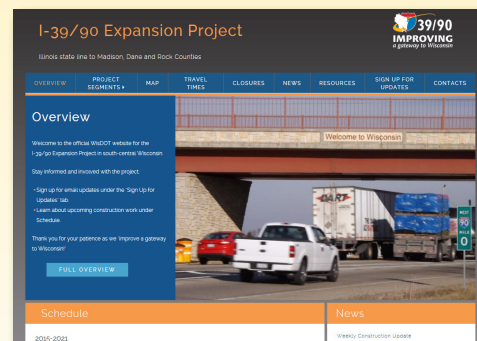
I-39/90 Expansion Project

Illinois state line to Madison, Dane and Rock Counties

39/90 IMPROVING a gateway to Wisconsin

OVERVIEW | PROJECT SEGMENTS ▸ | MAP | TRAVEL TIMES | CLOSURES | NEWS | RESOURCES | SIGN UP FOR UPDATES | CONTACTS

Overview

Welcome to the official WisDOT website for the I-39/90 Expansion Project in south-central Wisconsin.

Stay informed and involved with the project:

- Sign up for email updates under the 'Sign Up for Updates' tab.
- Learn about upcoming construction work under Schedule.

Thank you for your patience as we 'Improve a gateway to Wisconsin!'

FULL OVERVIEW

Welcome to Wisconsin

DART

WEST 90 MILE 0

Schedule

2015-2021

News

Weekly Construction Update